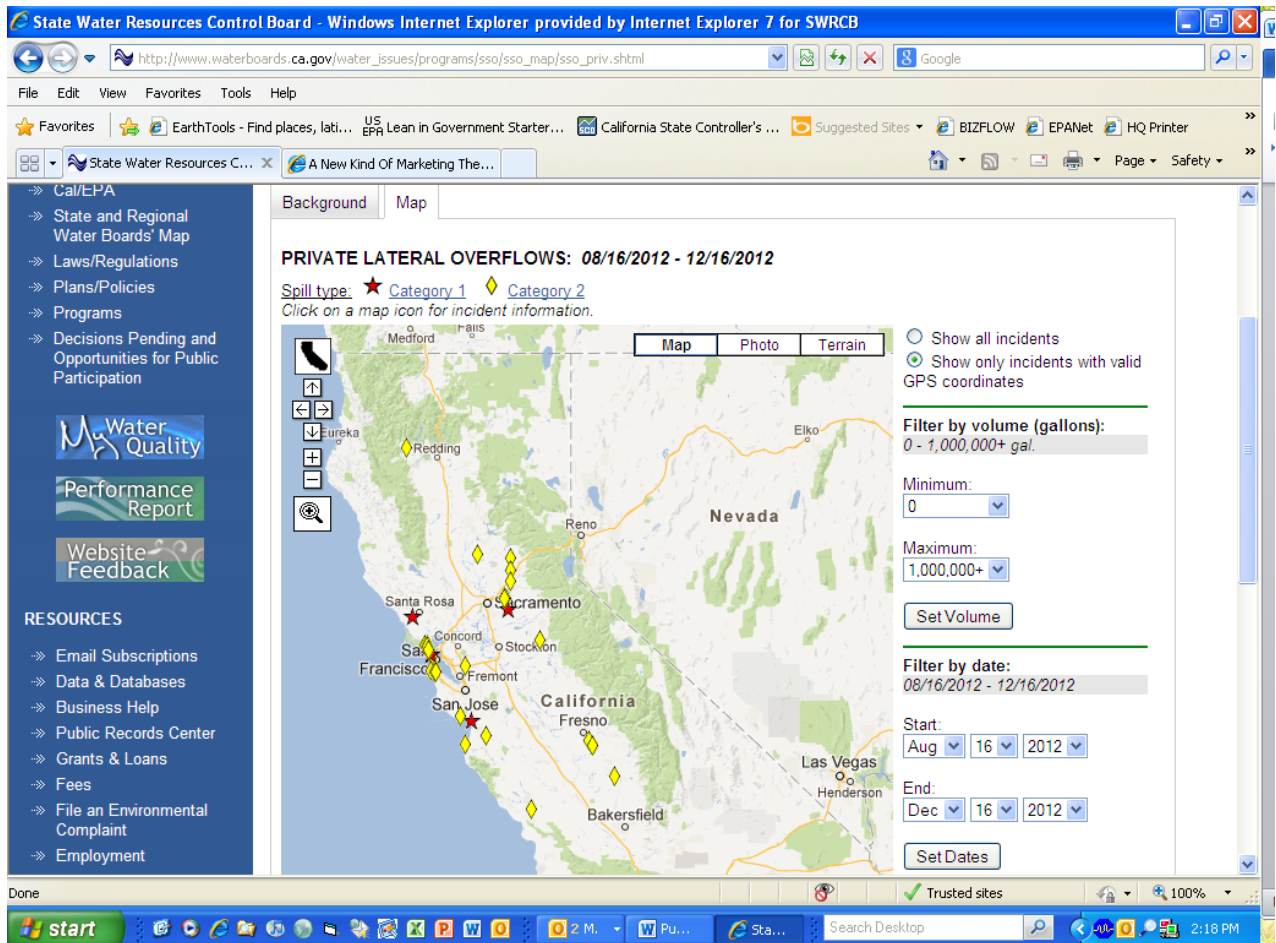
State Water Resources Control Board - Windows Internet Explorer provided by Internet Explorer 7 for SWRCB

http://www.waterboards.ca.gov/water_issues/programs/sso/sso_map/sso_priv.shtml

Google

File Edit View Favorites Tools Help

Favorites EarthTools - Find places, lati... US EPA Lean in Government Starter... California State Controller's ... Suggested Sites BIZFLOW EPANet HQ Printer

State Water Resources C... A New Kind Of Marketing The...

Page Safety

Cal/EPA
State and Regional Water Boards' Map
Laws/Regulations
Plans/Policies
Programs
Decisions Pending and Opportunities for Public Participation

Water Quality
Performance Report
Website Feedback

RESOURCES
Email Subscriptions
Data & Databases
Business Help
Public Records Center
Grants & Loans
Fees
File an Environmental Complaint
Employment

Background Map

PRIVATE LATERAL OVERFLOWS: 08/16/2012 - 12/16/2012

Spill type: Category 1 Category 2
Click on a map icon for incident information.

Map Photo Terrain

Falls Medford Eureka Redding Elko Nevada Reno Santa Rosa Sacramento Concord San Francisco Stockton Fremont San Jose California Fresno Las Vegas Henderson Bakersfield

Show all incidents
Show only incidents with valid GPS coordinates

Filter by volume (gallons):
0 - 1,000,000+ gal.

Minimum:
0

Maximum:
1,000,000+

Set Volume

Filter by date:
08/16/2012 - 12/16/2012

Start:
Aug 16 2012

End:
Dec 16 2012

Set Dates

Done Trusted sites 100%

start 2 M. Pu... Sta... Search Desktop 2:18 PM